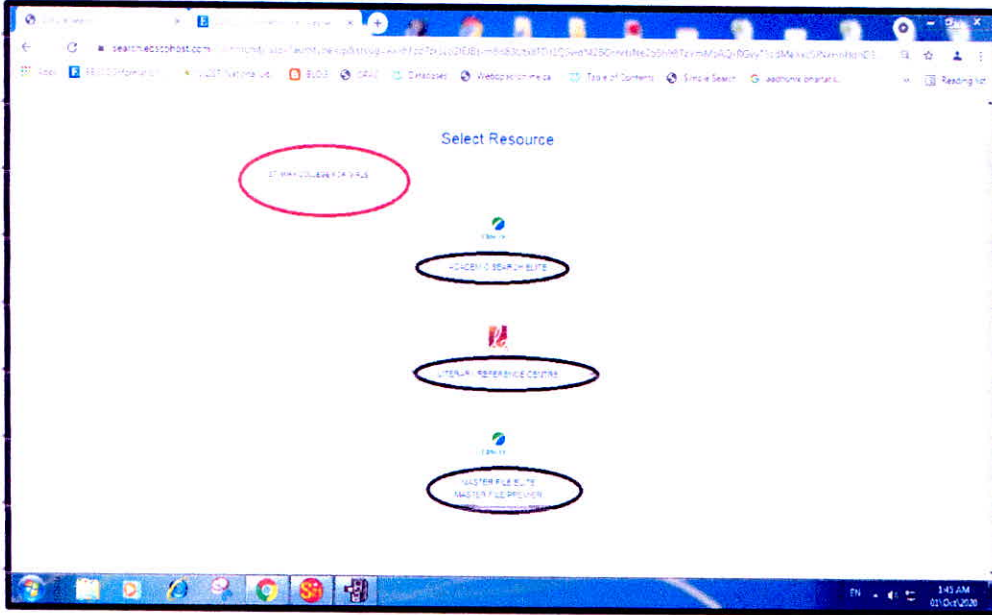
search.ebscohost.com/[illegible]

Apps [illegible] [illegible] National Lib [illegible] BLOG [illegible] Databases Webopac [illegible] Table of Contents Simple Search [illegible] Reading list

Select Resource

ST. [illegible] COLLEGE FOR GIRLS

EBSCO

ACADEMIC SEARCH ELITE

LITERARY REFERENCE CENTER

EBSCO

MASTER FILE ELITE
MASTER FILE PREMIER

EN 1:43 AM 01/Oct/2020